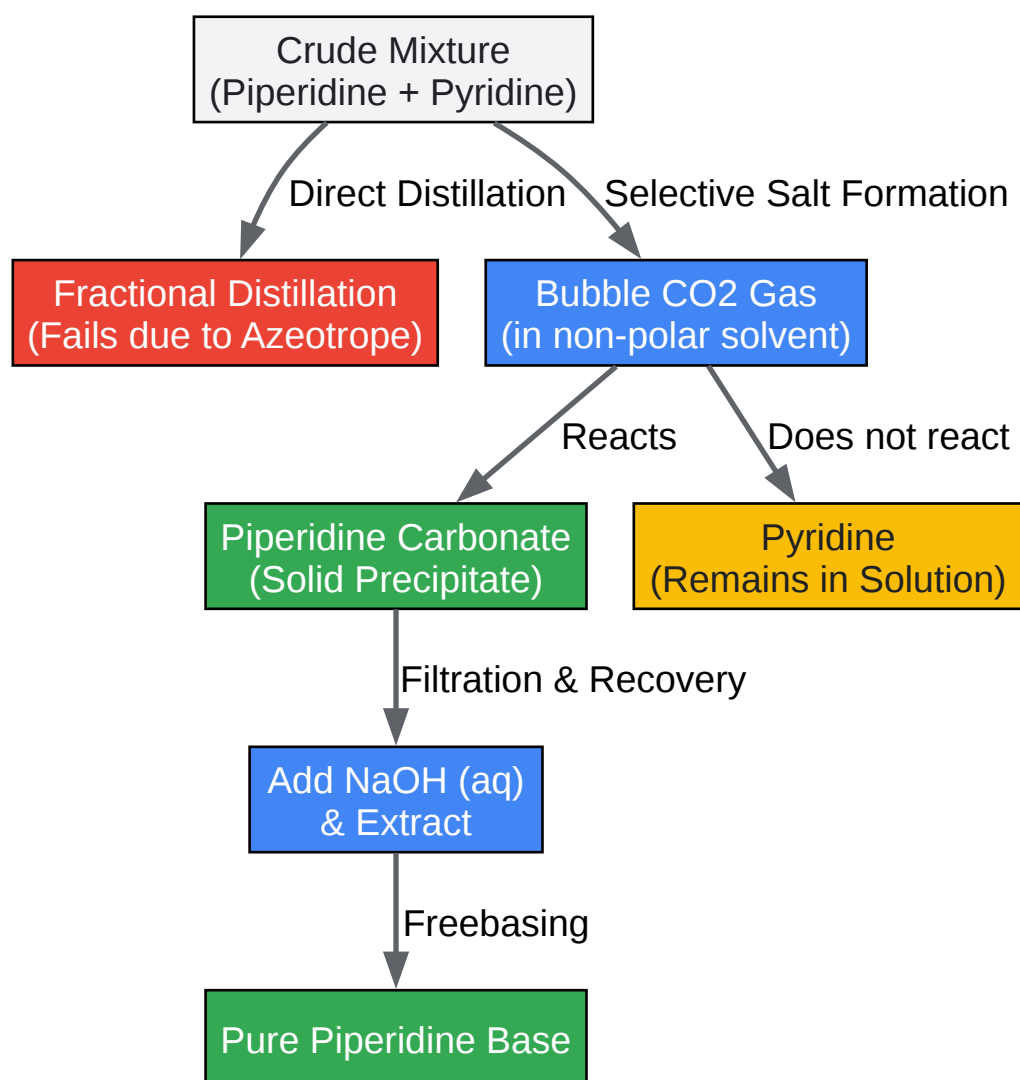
Crude Mixture
(Piperidine + Pyridine)

Direct Distillation

Selective Salt Formation

Fractional Distillation
(Fails due to Azeotrope)

Bubble CO2 Gas
(in non-polar solvent)

Reacts

Does not react

Piperidine Carbonate
(Solid Precipitate)

Pyridine
(Remains in Solution)

Filtration & Recovery

Add NaOH (aq)
& Extract

Freebasing

Pure Piperidine Base